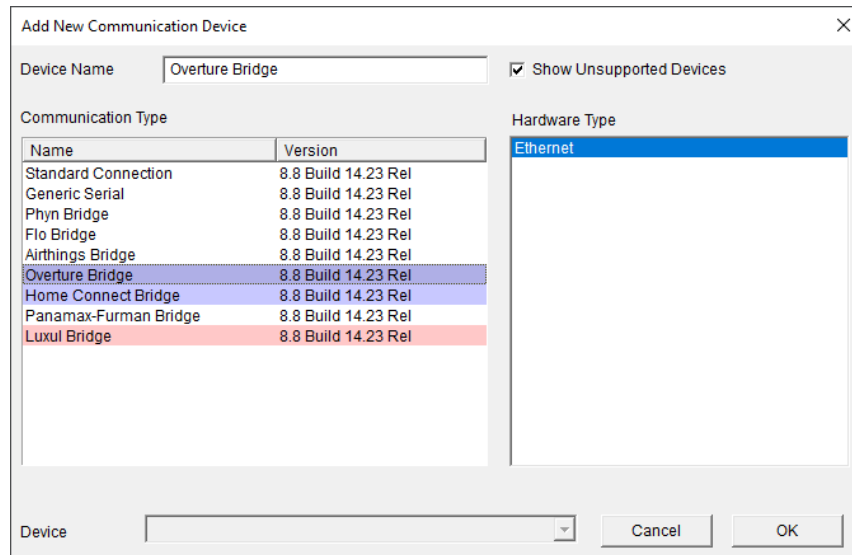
Add New Communication Device

Device Name Overture Bridge

Show Unsupported Devices

Communication Type

| Name | Version |
|---|---|
| Standard Connection | 8.8 Build 14.23 Rel |
| Generic Serial | 8.8 Build 14.23 Rel |
| Phyn Bridge | 8.8 Build 14.23 Rel |
| Flo Bridge | 8.8 Build 14.23 Rel |
| Airthings Bridge | 8.8 Build 14.23 Rel |
| Overture Bridge | 8.8 Build 14.23 Rel |
| Home Connect Bridge | 8.8 Build 14.23 Rel |
| Panamax-Furman Bridge | 8.8 Build 14.23 Rel |
| Luxul Bridge | 8.8 Build 14.23 Rel |

Hardware Type

Ethernet

Device

Cancel OK